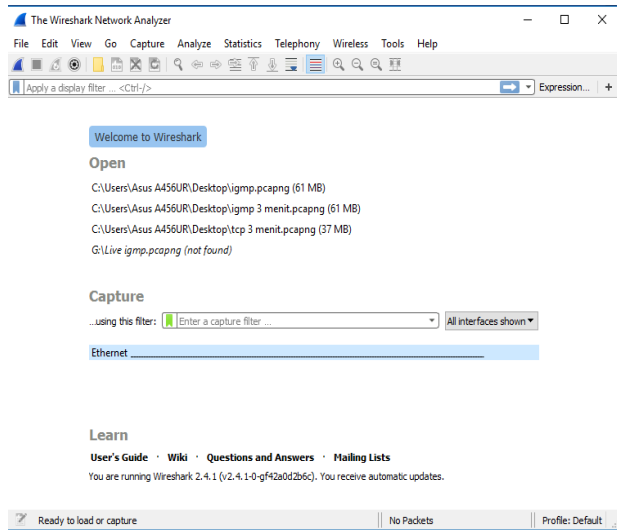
The Wireshark Network Analyzer

File Edit View Go Capture Analyze Statistics Telephony Wireless Tools Help

Apply a display filter ... <Ctrl-/>

Expression... +

Welcome to Wireshark

Open

C:\Users\Asus A456UR\Desktop\igmp.pcapng (61 MB)

C:\Users\Asus A456UR\Desktop\igmp 3 menit.pcapng (61 MB)

C:\Users\Asus A456UR\Desktop\tcp 3 menit.pcapng (37 MB)

G:\Live igmp.pcapng (not found)

Capture

...using this filter: Enter a capture filter ... All interfaces shown

Ethernet

Learn

User's Guide · Wiki · Questions and Answers · Mailing Lists

You are running Wireshark 2.4.1 (v2.4.1-0-gf42a0d2b6c). You receive automatic updates.

Ready to load or capture | No Packets | Profile: Default